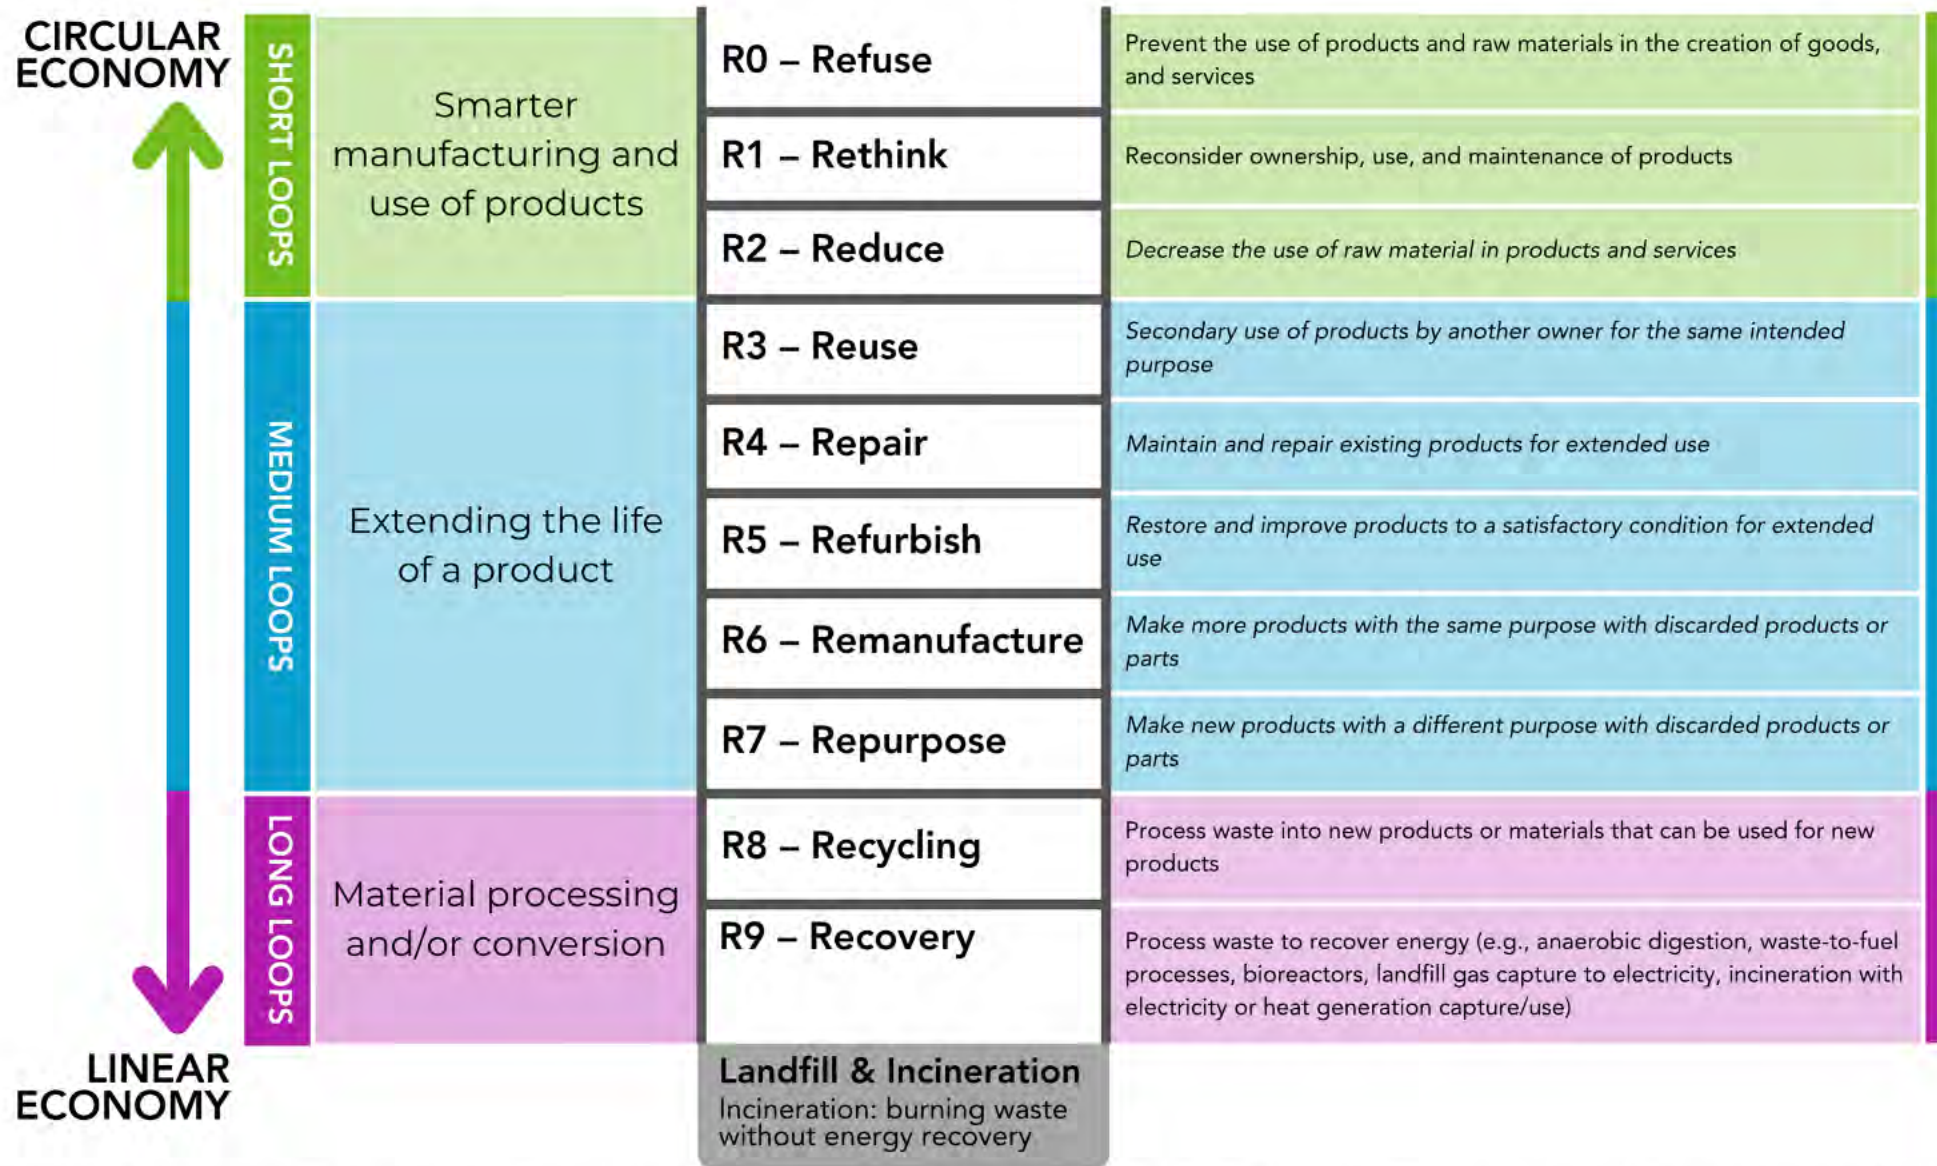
CIRCULAR ECONOMY

SHORT LOOPS

Smarter manufacturing and use of products

R0 – Refuse

Prevent the use of products and raw materials in the creation of goods, and services

R1 – Rethink

Reconsider ownership, use, and maintenance of products

R2 – Reduce

Decrease the use of raw material in products and services

MEDIUM LOOPS

Extending the life of a product

R3 – Reuse

Secondary use of products by another owner for the same intended purpose

R4 – Repair

Maintain and repair existing products for extended use

R5 – Refurbish

Restore and improve products to a satisfactory condition for extended use

R6 – Remanufacture

Make more products with the same purpose with discarded products or parts

R7 – Repurpose

Make new products with a different purpose with discarded products or parts

LONG LOOPS

Material processing and/or conversion

R8 – Recycling

Process waste into new products or materials that can be used for new products

R9 – Recovery

Process waste to recover energy (e.g., anaerobic digestion, waste-to-fuel processes, bioreactors, landfill gas capture to electricity, incineration with electricity or heat generation capture/use)

LINEAR ECONOMY

Landfill & Incineration
Incineration: burning waste without energy recovery